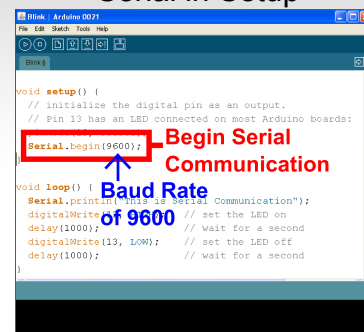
Serial in Setup

Blink | Arduino 0021

File Edit Sketch Tools Help

Blink§

void setup() {
  // initialize the digital pin as an output.
  // Pin 13 has an LED connected on most Arduino boards:
  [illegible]
  Serial.begin(9600);
}

Begin Serial Communication

void loop() {
  Serial.println("This is Serial Communication");
  digitalWrite([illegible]  // set the LED on
  delay(1000);  // wait for a second
  digitalWrite(13, LOW);  // set the LED off
  delay(1000);  // wait for a second
}

Baud Rate of 9600